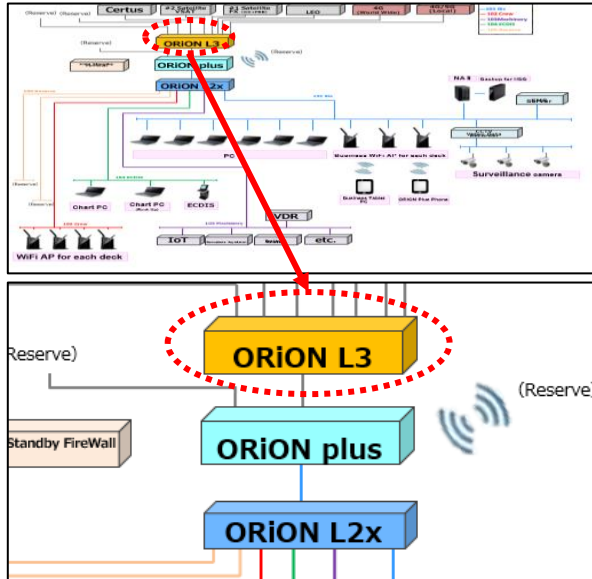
(Reserve) (Reserve) Certus #2 Satellite VSAT #1 Satellite FX LEO 4G (World Wide) 5G/4G (Local)

(Reserve)

ORiON L3

(Reserve)

ORiON plus

ORiON L2x

NAS Backup for ISS

PC

Business WiFi AP for each deck

Surveillance camera

Chart PC

Chart PC

ECDIS

Business Tablet PC

ORiON Plus Phone

VDR

WiFi AP for each deck

IoT

etc.

Reserve)

ORiON L3

(Reserve)

Standby FireWall

ORiON plus

ORiON L2x